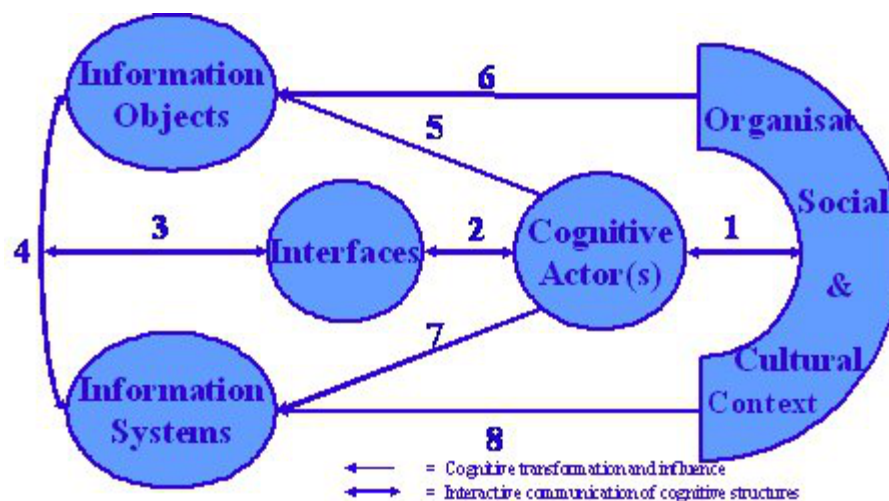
Information Objects

6

5

Organisat

Social

&

Cultural

Context

4

3

Interfaces

2

Cognitive Actor(s)

1

7

Information Systems

8

= Cognitive transformation and influence

= Interactive communication of cognitive structures